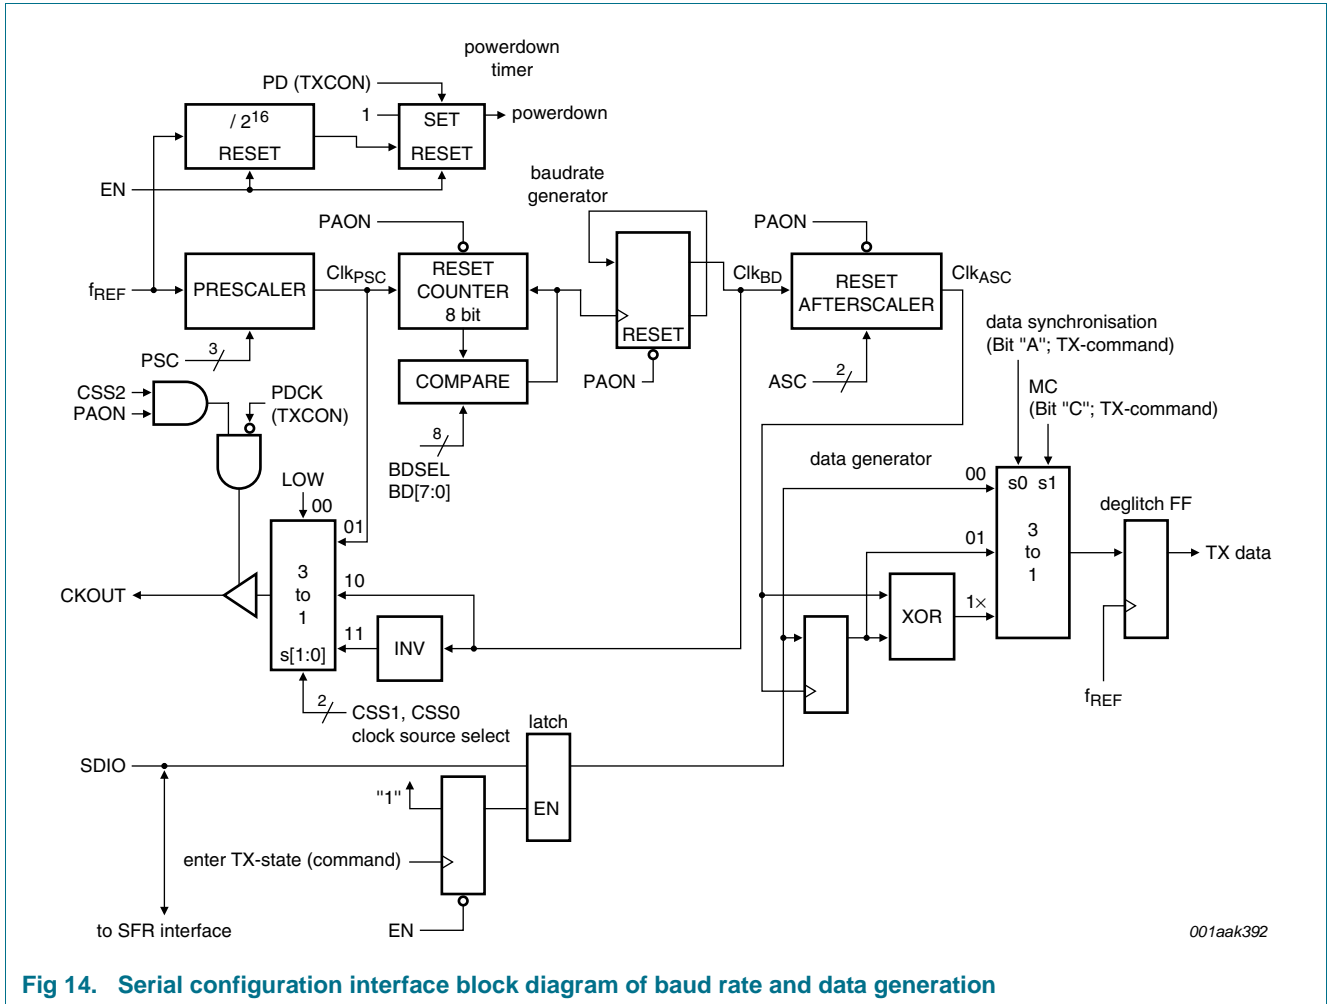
powerdown
timer

PD (TXCON)

1

SET

RESET

powerdown

$/ 2^{16}$

RESET

EN

baudrate
generator

PAON

PAON

$f_{REF}$

PRESCALER

$Clk_{PSC}$

RESET
COUNTER
8 bit

RESET

$Clk_{BD}$

RESET
AFTERSCALER

$Clk_{ASC}$

PSC

3

COMPARE

PAON

ASC

2

data synchronisation
(Bit "A"; TX-command)

CSS2

PAON

PDCK
(TXCON)

8

BDSEL
BD[7:0]

MC
(Bit "C"; TX-command)

data generator

LOW

00

01

00

s0 s1

3
to
1

deglitch FF

01

TX data

3
to
1

10

CKOUT

XOR

1×

11

INV

s[1:0]

$f_{REF}$

2

CSS1, CSS0
clock source select

latch

SDIO

"1"

EN

enter TX-state (command)

to SFR interface

EN

001aak392

Fig 14. Serial configuration interface block diagram of baud rate and data generation